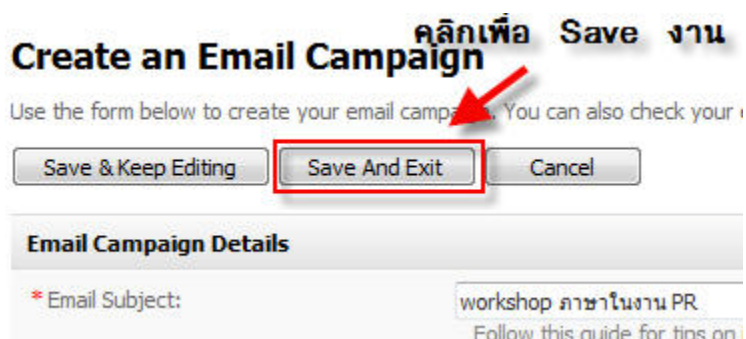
คลิกเพื่อ Save งาน

Create an Email Campaign

Use the form below to create your email campa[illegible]. You can also check your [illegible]

Save & Keep Editing | Save And Exit | Cancel

Email Campaign Details

* Email Subject: workshop ภาษาในงาน PR

Follow this guide for tips on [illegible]